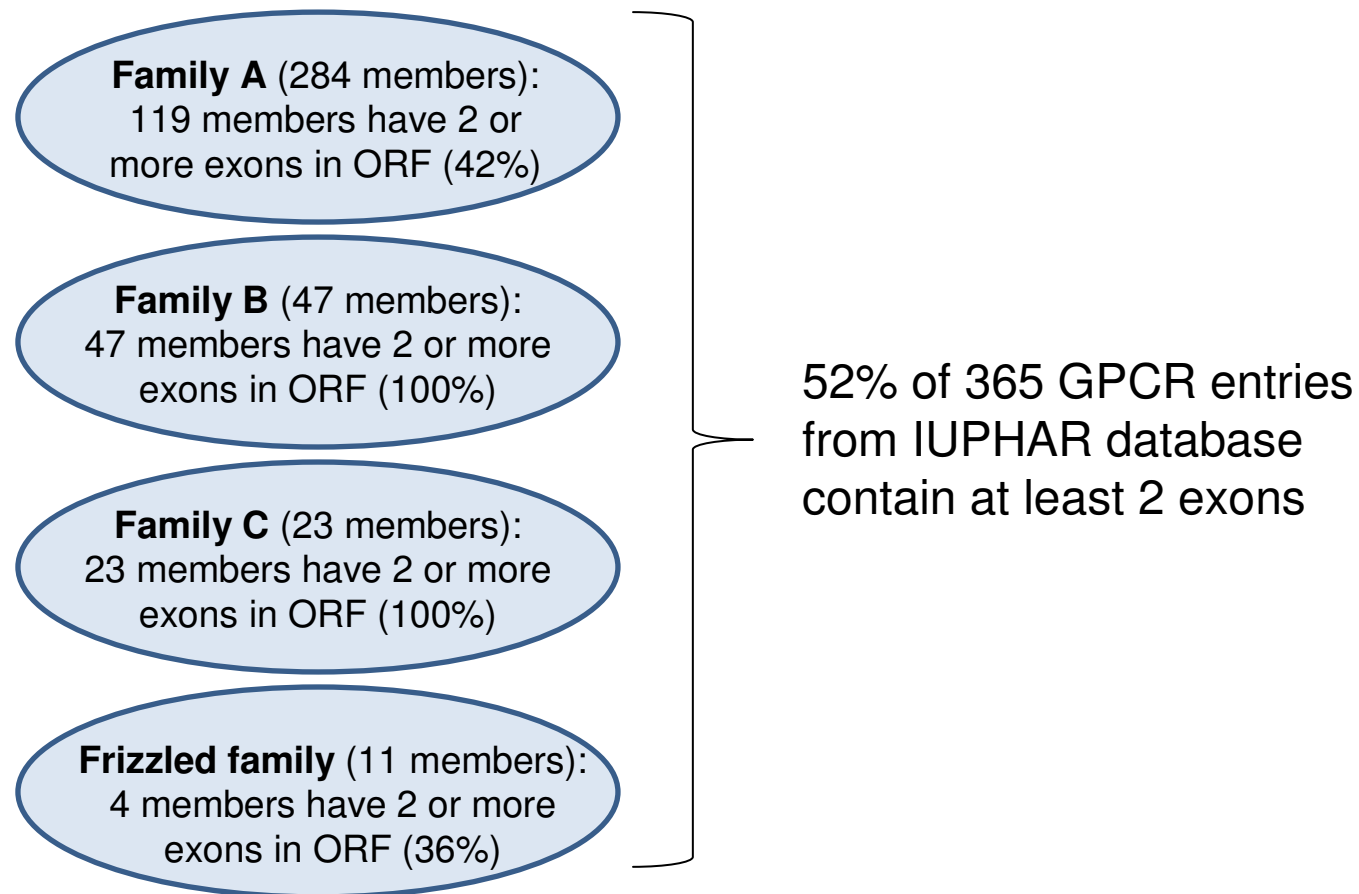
**Family A** (284 members): 119 members have 2 or more exons in ORF (42%)

**Family B** (47 members): 47 members have 2 or more exons in ORF (100%)

**Family C** (23 members): 23 members have 2 or more exons in ORF (100%)

**Frizzled family** (11 members): 4 members have 2 or more exons in ORF (36%)

52% of 365 GPCR entries from IUPHAR database contain at least 2 exons